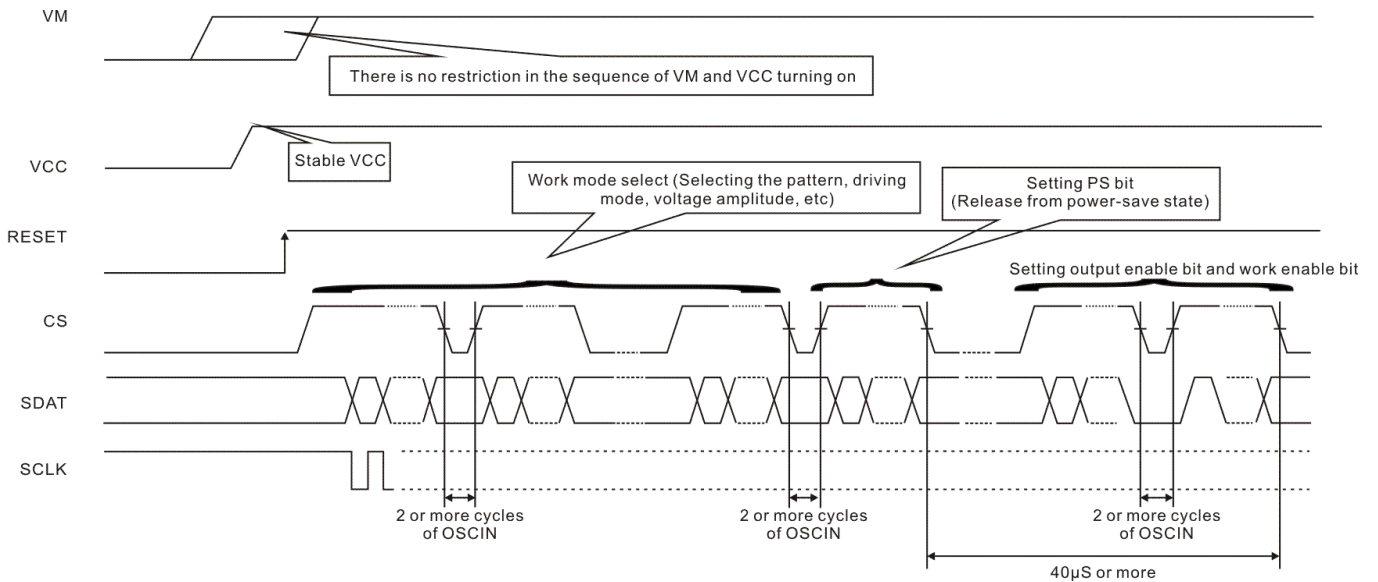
VM

There is no restriction in the sequence of VM and VCC turning on

VCC

Stable VCC

Work mode select (Selecting the pattern, driving mode, voltage amplitude, etc)

Setting PS bit (Release from power-save state)

RESET

Setting output enable bit and work enable bit

CS

SDAT

SCLK

2 or more cycles of OSCIN

2 or more cycles of OSCIN

2 or more cycles of OSCIN

40μS or more